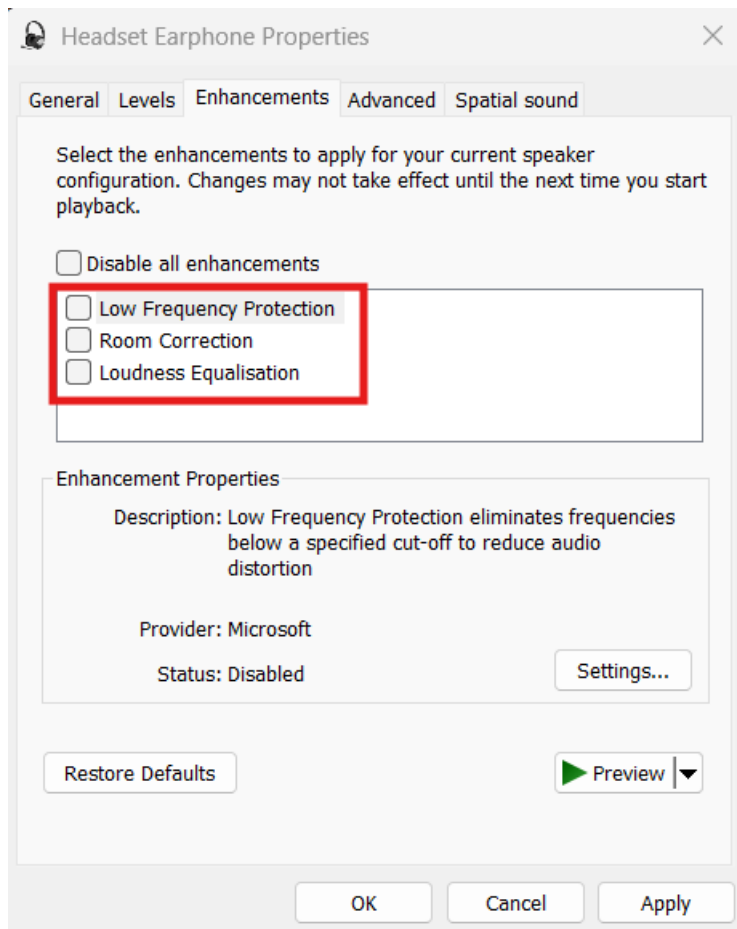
Headset Earphone Properties

General Levels Enhancements Advanced Spatial sound

Select the enhancements to apply for your current speaker configuration. Changes may not take effect until the next time you start playback.

Disable all enhancements

Low Frequency Protection
Room Correction
Loudness Equalisation

Enhancement Properties

Description: Low Frequency Protection eliminates frequencies below a specified cut-off to reduce audio distortion

Provider: Microsoft

Status: Disabled

Settings...

Restore Defaults

Preview

OK Cancel Apply